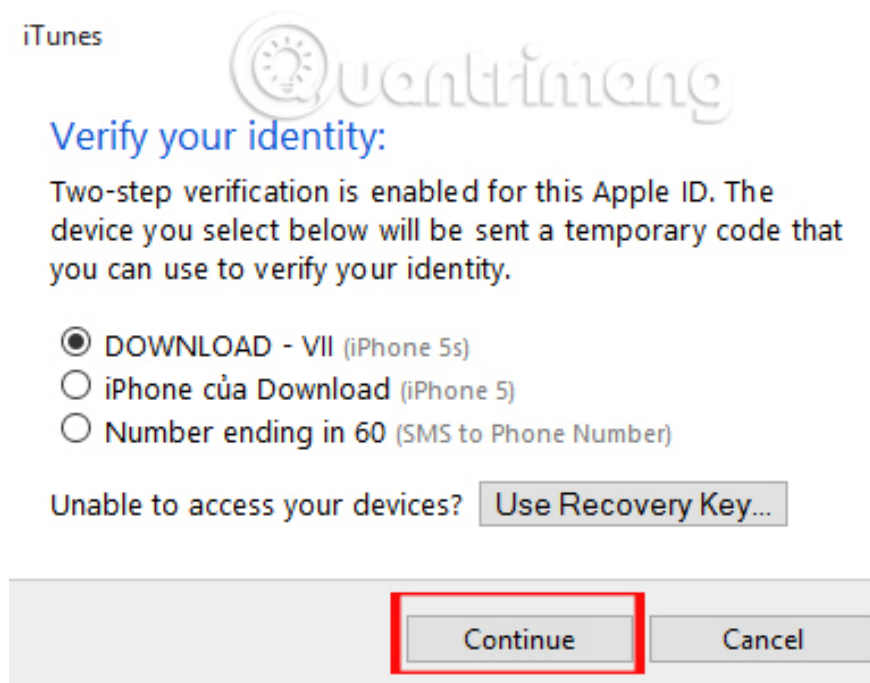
iTunes

Quantrimang

Verify your identity:

Two-step verification is enabled for this Apple ID. The device you select below will be sent a temporary code that you can use to verify your identity.

DOWNLOAD - VII (iPhone 5s)
iPhone của Download (iPhone 5)
Number ending in 60 (SMS to Phone Number)

Unable to access your devices? Use Recovery Key...

Continue
Cancel